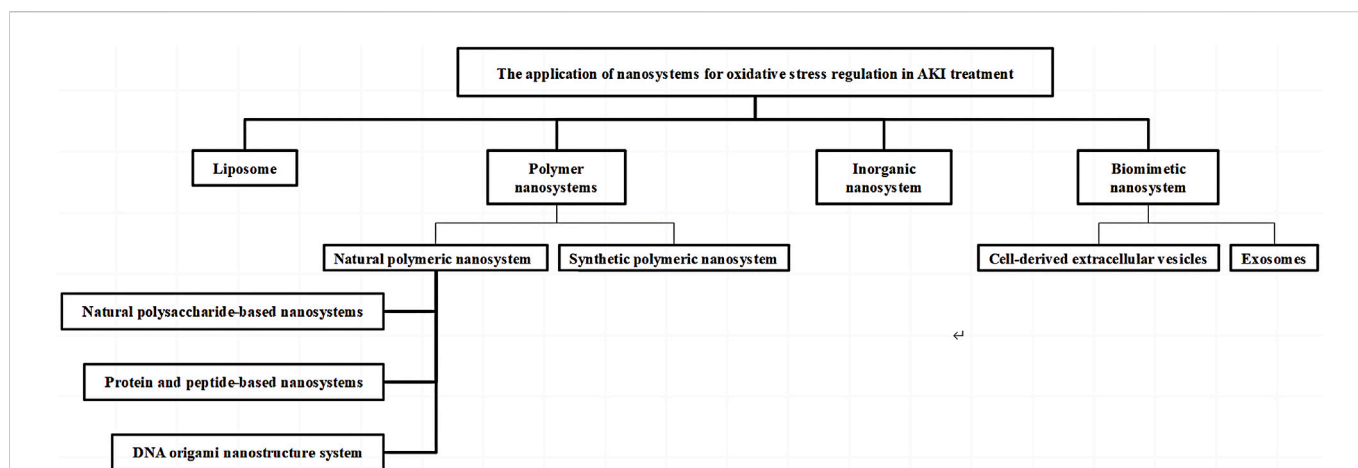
The application of nanosystems for oxidative stress regulation in AKI treatment

Liposome

Polymer nanosystems

Inorganic nanosystem

Biomimetic nanosystem

Natural polymeric nanosystem

Synthetic polymeric nanosystem

Cell-derived extracellular vesicles

Exosomes

Natural polysaccharide-based nanosystems

Protein and peptide-based nanosystems

DNA origami nanostructure system